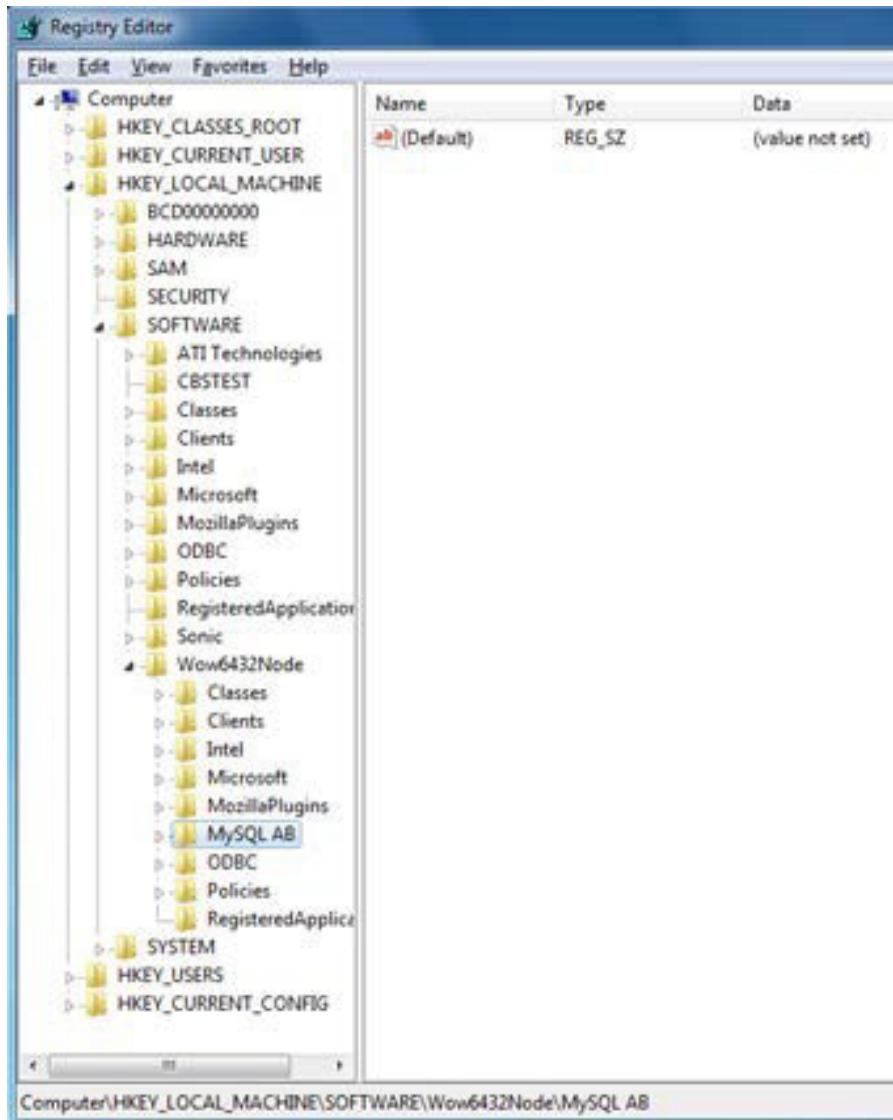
Registry Editor

File Edit View Favorites Help

Computer
HKEY_CLASSES_ROOT
HKEY_CURRENT_USER
HKEY_LOCAL_MACHINE
BCD00000000
HARDWARE
SAM
SECURITY
SOFTWARE
ATI Technologies
CBSTEST
Classes
Clients
Intel
Microsoft
MozillaPlugins
ODBC
Policies
RegisteredApplicatior
Sonic
Wow6432Node
Classes
Clients
Intel
Microsoft
MozillaPlugins
MySQL AB
ODBC
Policies
RegisteredApplica
SYSTEM
HKEY_USERS
HKEY_CURRENT_CONFIG

| Name | Type | Data |
|---|---|---|
| (Default) | REG_SZ | (value not set) |

Computer\HKEY_LOCAL_MACHINE\SOFTWARE\Wow6432Node\MySQL AB